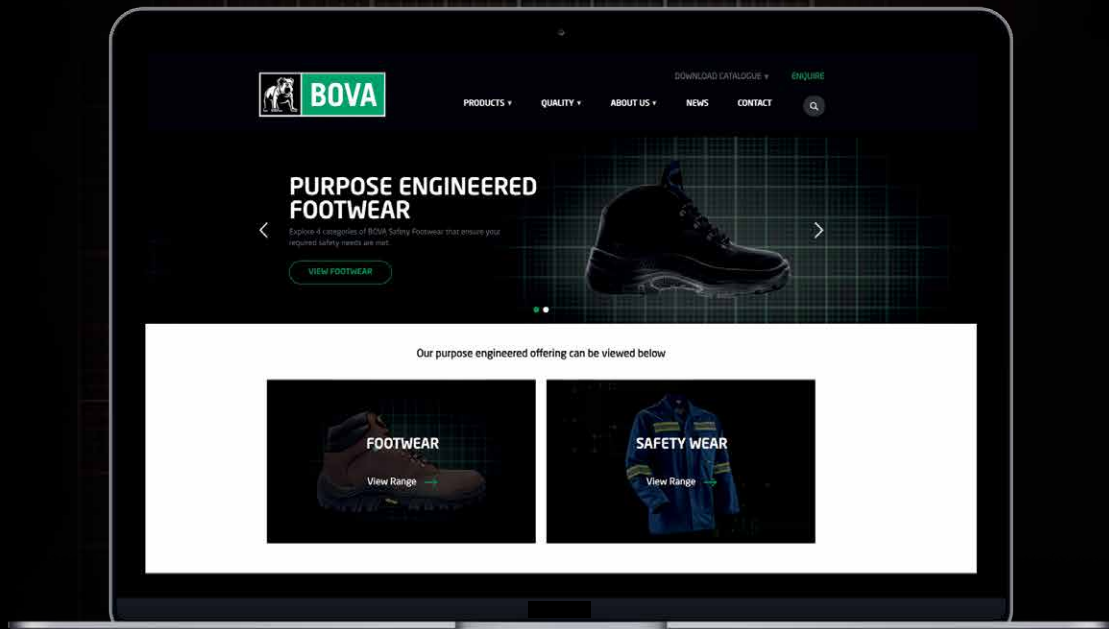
BOVA

DOWNLOAD CATALOGUE ▾ ENQUIRE

PRODUCTS ▾ QUALITY ▾ ABOUT US ▾ NEWS CONTACT

PURPOSE ENGINEERED FOOTWEAR

Explore 4 categories of BOVA Safety Footwear that ensure your required safety needs are met.

VIEW FOOTWEAR

Our purpose engineered offering can be viewed below

FOOTWEAR

View Range

SAFETY WEAR

View Range